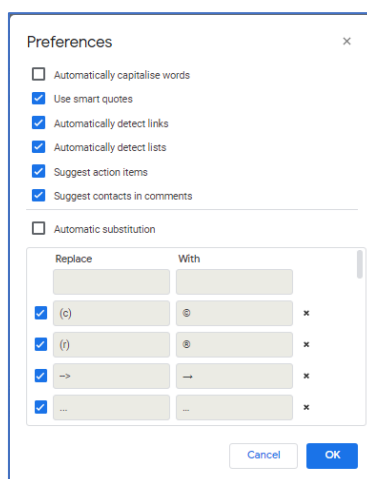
Preferences ×

Automatically capitalise words
Use smart quotes
Automatically detect links
Automatically detect lists
Suggest action items
Suggest contacts in comments

Automatic substitution

| Replace | With |  |
|---|---|---|
|  |  |  |
| (c) | © | × |
| (r) | ® | × |
| --> | → | × |
| ... | … | × |

Cancel OK